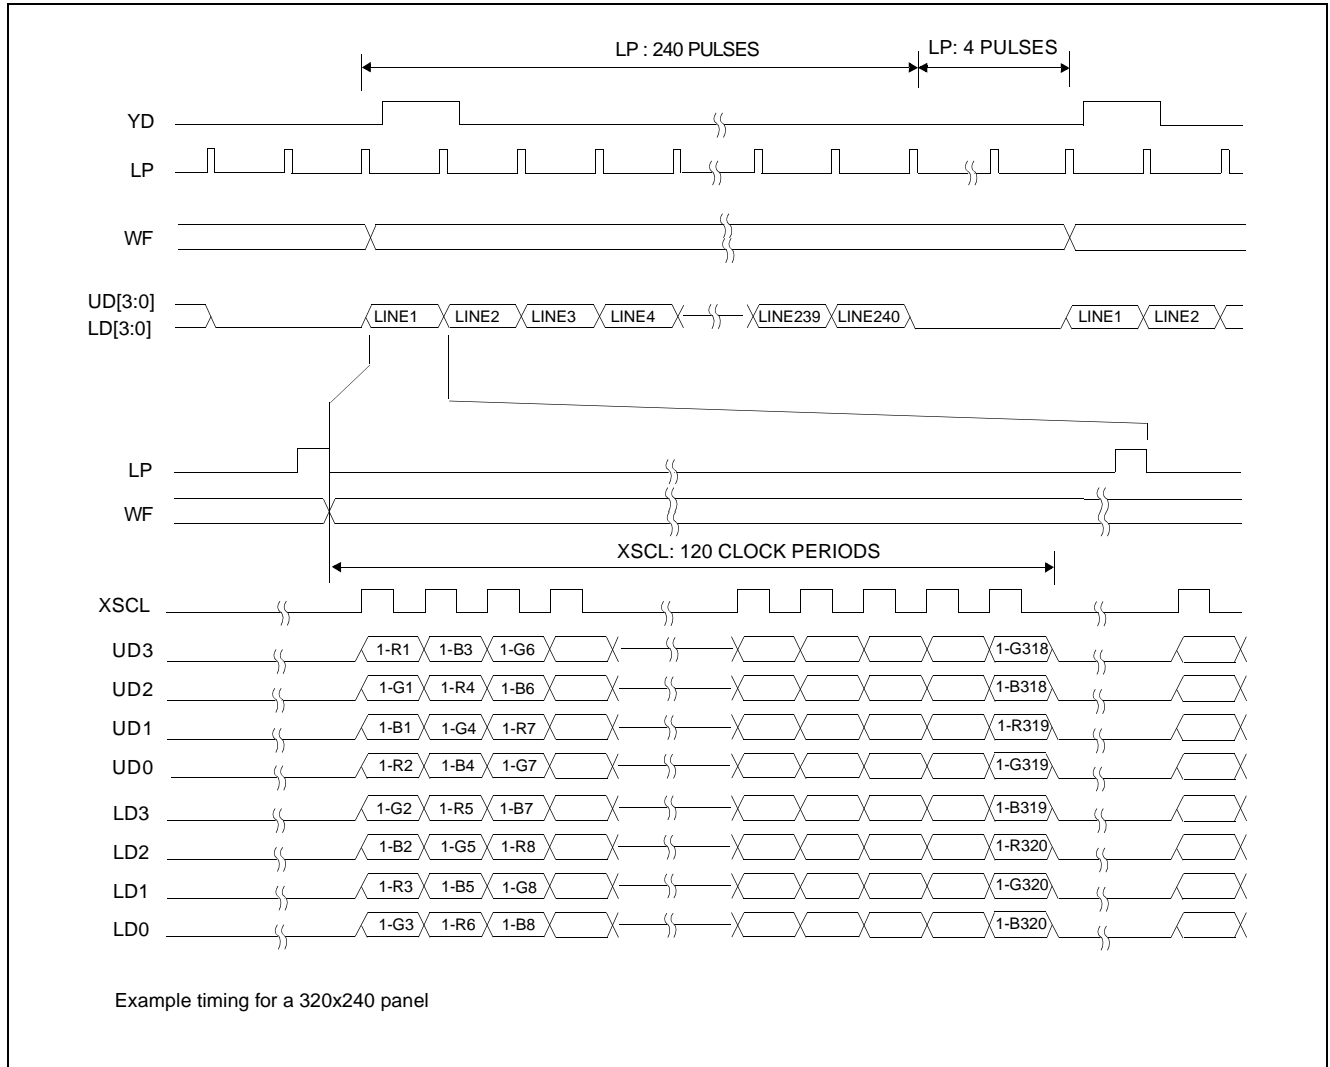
LP : 240 PULSES

LP: 4 PULSES

YD

LP

WF

UD[3:0]
LD[3:0]

LINE1 LINE2 LINE3 LINE4 LINE239 LINE240 LINE1 LINE2

LP

WF

XSCL: 120 CLOCK PERIODS

XSCL

UD3 1-R1 1-B3 1-G6 1-G318

UD2 1-G1 1-R4 1-B6 1-B318

UD1 1-B1 1-G4 1-R7 1-R319

UD0 1-R2 1-B4 1-G7 1-G319

LD3 1-G2 1-R5 1-B7 1-B319

LD2 1-B2 1-G5 1-R8 1-R320

LD1 1-R3 1-B5 1-G8 1-G320

LD0 1-G3 1-R6 1-B8 1-B320

Example timing for a 320x240 panel